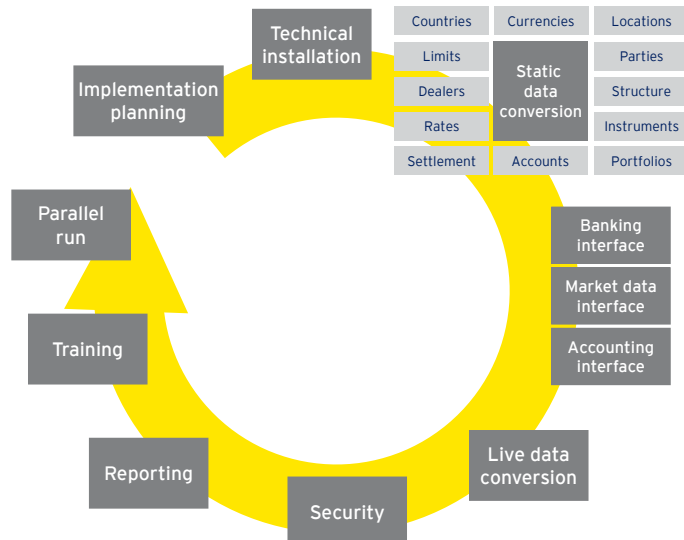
Implementation planning

Technical installation

Countries

Currencies

Locations

Limits

Static data conversion

Parties

Dealers

Structure

Rates

Instruments

Settlement

Accounts

Portfolios

Banking interface

Market data interface

Accounting interface

Live data conversion

Security

Reporting

Training

Parallel run